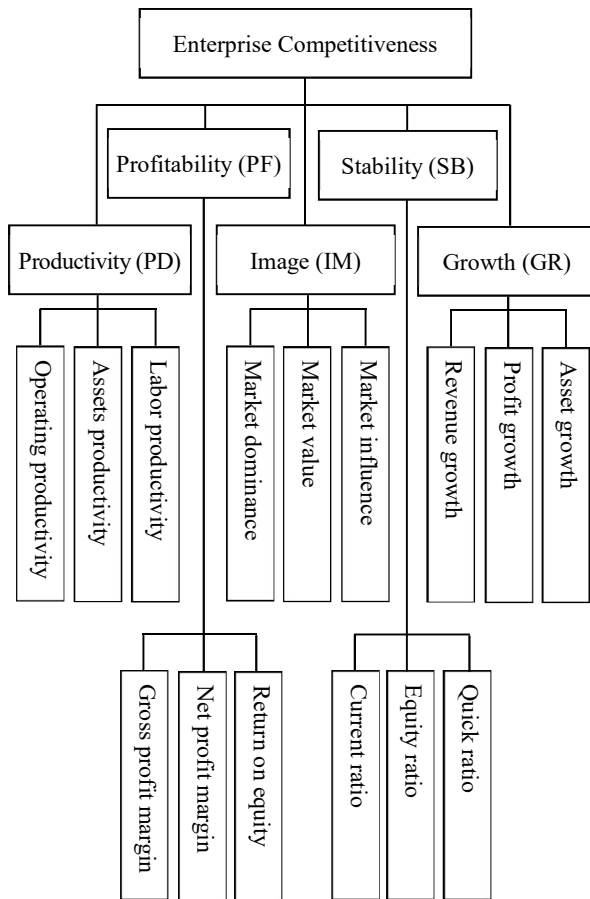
Enterprise Competitiveness

Profitability (PF)

Stability (SB)

Productivity (PD)

Image (IM)

Growth (GR)

Operating productivity

Assets productivity

Labor productivity

Market dominance

Market value

Market influence

Revenue growth

Profit growth

Asset growth

Gross profit margin

Net profit margin

Return on equity

Current ratio

Equity ratio

Quick ratio